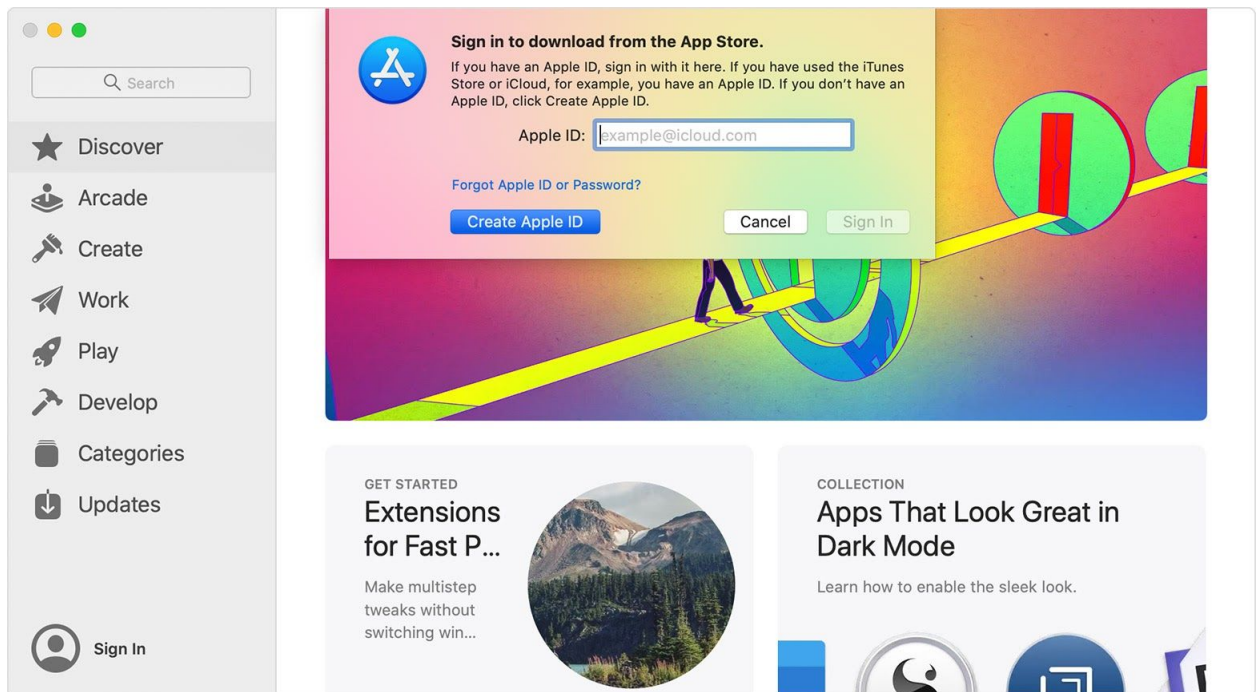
Search

Discover

Arcade

Create

Work

Play

Develop

Categories

Updates

Sign In

Sign in to download from the App Store.

If you have an Apple ID, sign in with it here. If you have used the iTunes Store or iCloud, for example, you have an Apple ID. If you don't have an Apple ID, click Create Apple ID.

Apple ID: example@icloud.com

Forgot Apple ID or Password?

Create Apple ID

Cancel

Sign In

GET STARTED

Extensions for Fast P...

Make multistep tweaks without switching win...

COLLECTION

Apps That Look Great in Dark Mode

Learn how to enable the sleek look.